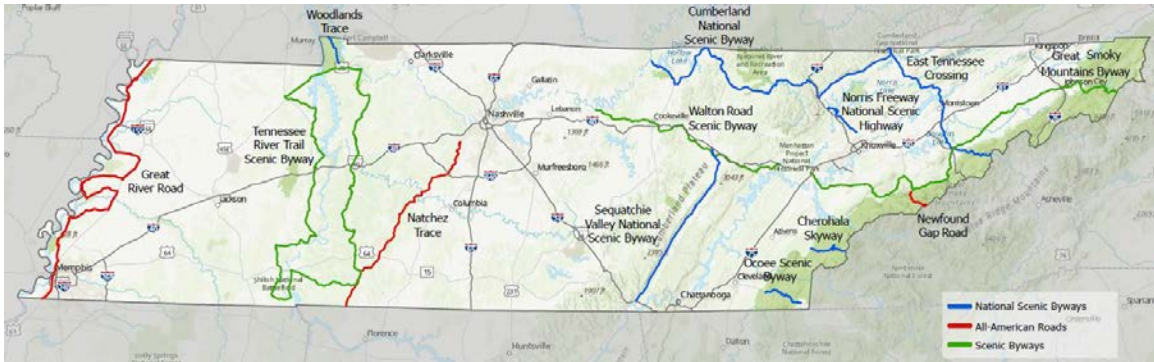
Woodlands Trace

Cumberland National Scenic Byway

East Tennessee Crossing

Great Smoky Mountains Byway

Tennessee River Trail Scenic Byway

Walton Road Scenic Byway

Norris Freeway National Scenic Highway

Great River Road

Natchez Trace

Sequatchie Valley National Scenic Byway

Cherohala Skyway

Newfound Gap Road

Ocoee Scenic Byway

Poplar Bluff
Murray
Fort Campbell
Clarksville
Gallatin
Nashville
Lebanon
Cookeville
Murfreesboro
Knoxville
Kingsport
Bristol
Johnson City
Morristown
Jackson
Columbia
Memphis
Athens
Cleveland
Chattanooga
Asheville
Florence
Huntsville
Dalton
Spartanburg
Shiloh National Battlefield
Cumberland Plateau

National Scenic Byways
All-American Roads
Scenic Byways